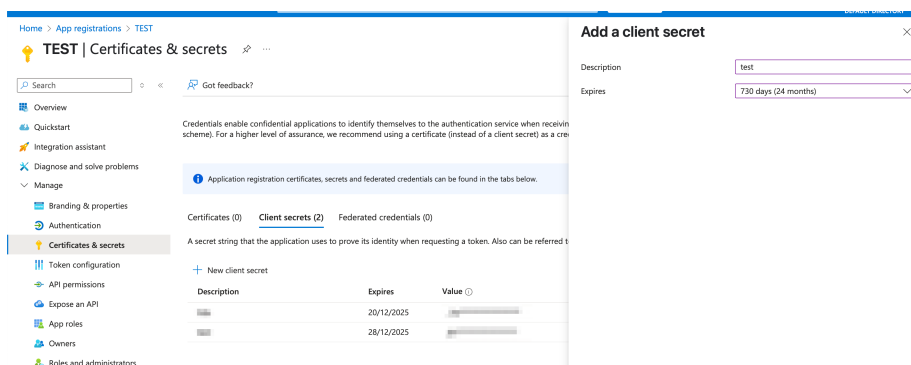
DEFAULT DIRECTORY

Home > App registrations > TEST

TEST | Certificates & secrets

Search

Got feedback?

Overview

Quickstart

Integration assistant

Diagnose and solve problems

Manage

Branding & properties

Authentication

Certificates & secrets

Token configuration

API permissions

Expose an API

App roles

Owners

Roles and administrators

Credentials enable confidential applications to identify themselves to the authentication service when receivin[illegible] scheme). For a higher level of assurance, we recommend using a certificate (instead of a client secret) as a cre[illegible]

Application registration certificates, secrets and federated credentials can be found in the tabs below.

Certificates (0) Client secrets (2) Federated credentials (0)

A secret string that the application uses to prove its identity when requesting a token. Also can be referred t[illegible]

+ New client secret

| Description | Expires | Value |
|---|---|---|
| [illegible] | 20/12/2025 | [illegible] |
| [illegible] | 28/12/2025 | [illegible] |

Add a client secret

Description test

Expires 730 days (24 months)